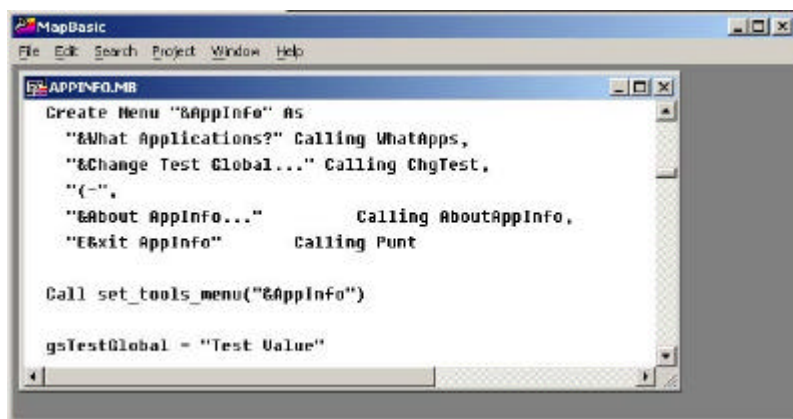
MapBasic
File Edit Search Project Window Help
APPINFO.MB
Create Menu "&AppInfo" As
"&What Applications?" Calling WhatApps,
"&Change Test Global..." Calling ChgTest,
"(-",
"&About AppInfo..." Calling AboutAppInfo,
"E&xit AppInfo" Calling Punt

Call set_tools_menu("&AppInfo")

gsTestGlobal = "Test Value"